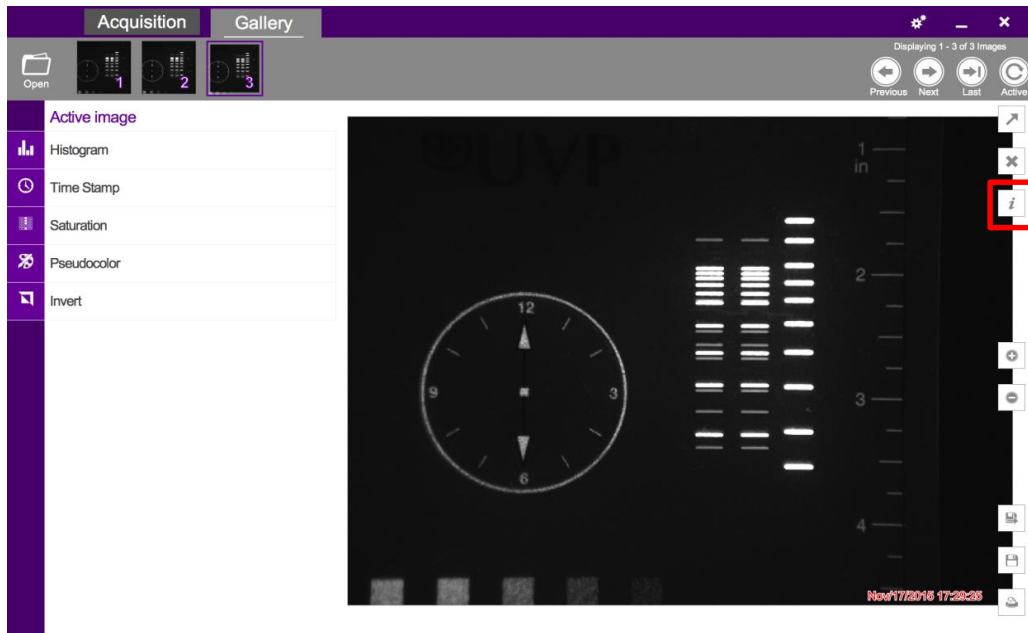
Acquisition Gallery

Open 1 2 3

Displaying 1 - 3 of 3 Images

Previous Next Last Active

Active image

Histogram

Time Stamp

Saturation

Pseudocolor

Invert

UVP

12

9

3

6

1 in

2

3

4

i

Nov/17/2015 17:29:25